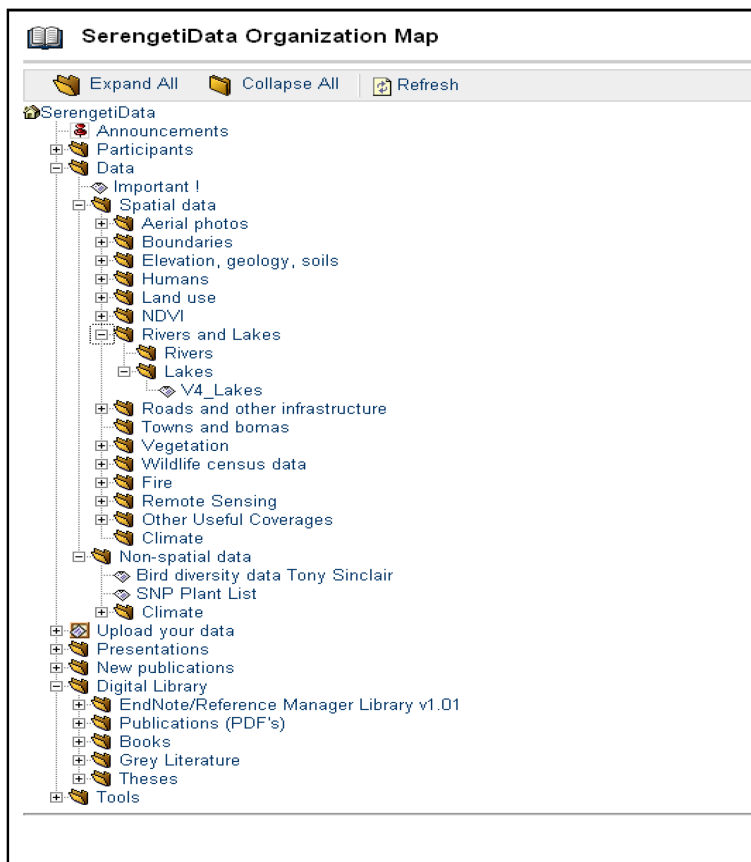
SerengetiData Organization Map

Expand All Collapse All Refresh

SerengetiData
Announcements
Participants
Data
Important !
Spatial data
Aerial photos
Boundaries
Elevation, geology, soils
Humans
Land use
NDVI
Rivers and Lakes
Rivers
Lakes
V4_Lakes
Roads and other infrastructure
Towns and bomas
Vegetation
Wildlife census data
Fire
Remote Sensing
Other Useful Coverages
Climate
Non-spatial data
Bird diversity data Tony Sinclair
SNP Plant List
Climate
Upload your data
Presentations
New publications
Digital Library
EndNote/Reference Manager Library v1.01
Publications (PDF's)
Books
Grey Literature
Theses
Tools